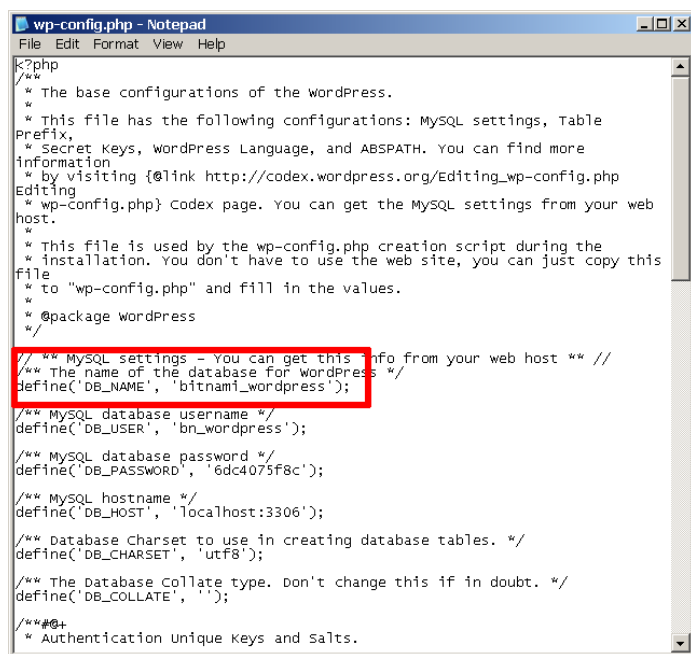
wp-config.php - Notepad

File Edit Format View Help

<?php
/**
 * The base configurations of the WordPress.
 *
 * This file has the following configurations: MySQL settings, Table Prefix,
 * Secret Keys, WordPress Language, and ABSPATH. You can find more information
 * by visiting {@link http://codex.wordpress.org/Editing_wp-config.php Editing
 * wp-config.php} Codex page. You can get the MySQL settings from your web host.
 *
 * This file is used by the wp-config.php creation script during the
 * installation. You don't have to use the web site, you can just copy this file
 * to "wp-config.php" and fill in the values.
 *
 * @package WordPress
 */

// ** MySQL settings - You can get this info from your web host ** //
/** The name of the database for WordPress */
define('DB_NAME', 'bitnami_wordpress');

/** MySQL database username */
define('DB_USER', 'bn_wordpress');

/** MySQL database password */
define('DB_PASSWORD', '6dc4075f8c');

/** MySQL hostname */
define('DB_HOST', 'localhost:3306');

/** Database Charset to use in creating database tables. */
define('DB_CHARSET', 'utf8');

/** The Database Collate type. Don't change this if in doubt. */
define('DB_COLLATE', '');

/**#@+
 * Authentication Unique Keys and Salts.